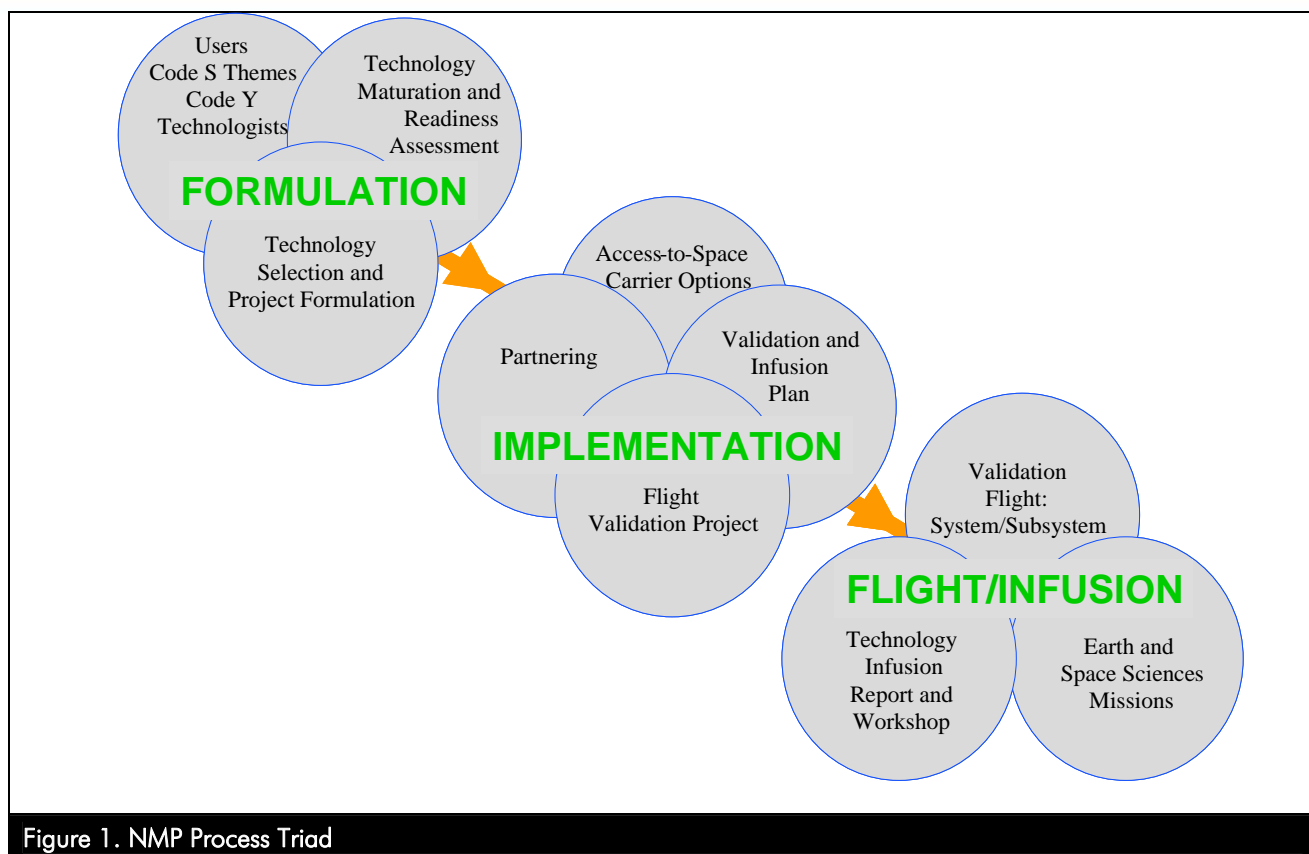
Users
Code S Themes
Code Y
Technologists

Technology
Maturation and
Readiness
Assessment

FORMULATION

Technology
Selection and
Project Formulation

Access-to-Space
Carrier Options

Partnering

Validation and
Infusion
Plan

IMPLEMENTATION

Flight
Validation Project

Validation
Flight:
System/Subsystem

FLIGHT/INFUSION

Technology
Infusion
Report and
Workshop

Earth and
Space Sciences
Missions

Figure 1. NMP Process Triad